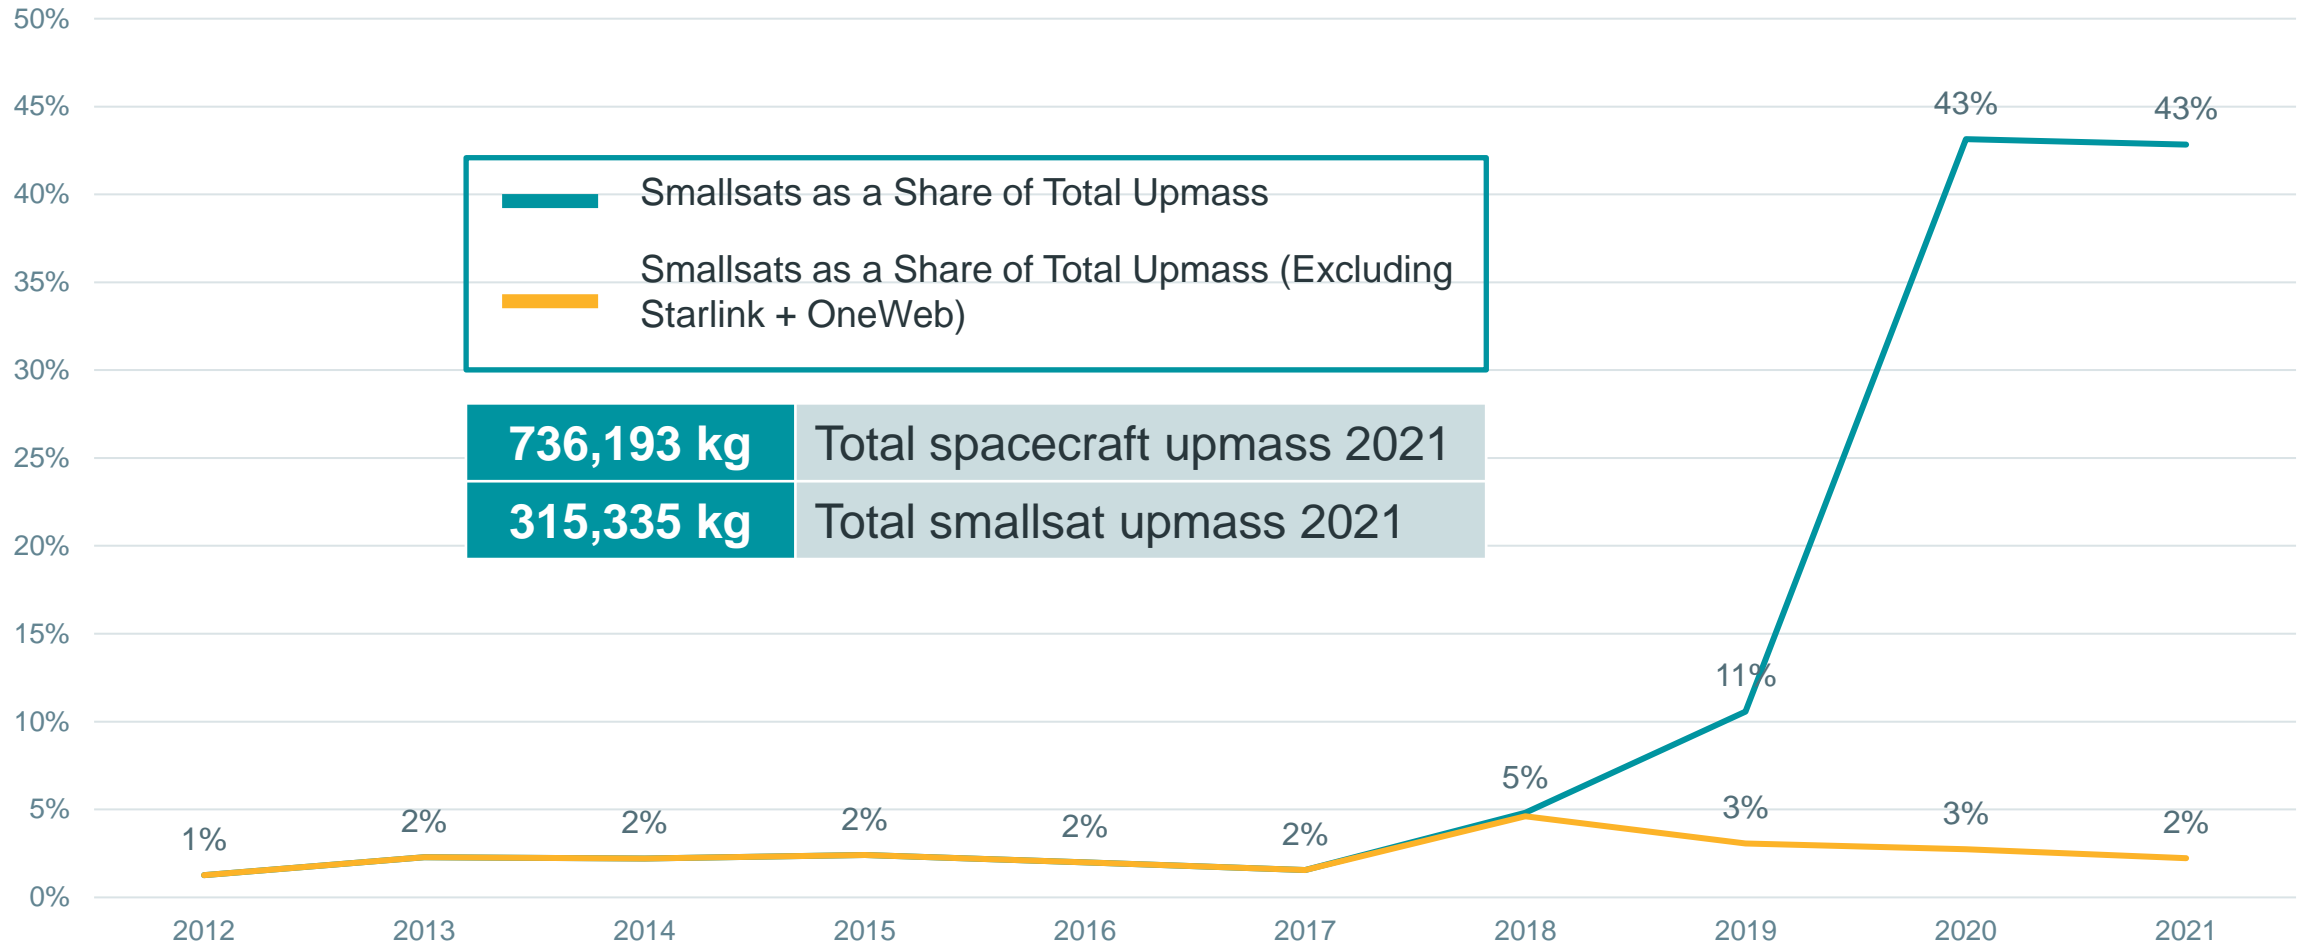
50%
45%
40%
35%
30%
25%
20%
15%
10%
5%
0%

Smallsats as a Share of Total Upmass

Smallsats as a Share of Total Upmass (Excluding Starlink + OneWeb)

| 736,193 kg | Total spacecraft upmass 2021 |
|---|---|
| 315,335 kg | Total smallsat upmass 2021 |

1%
2%
2%
2%
2%
2%
5%
11%
3%
43%
3%
43%
2%

2012
2013
2014
2015
2016
2017
2018
2019
2020
2021